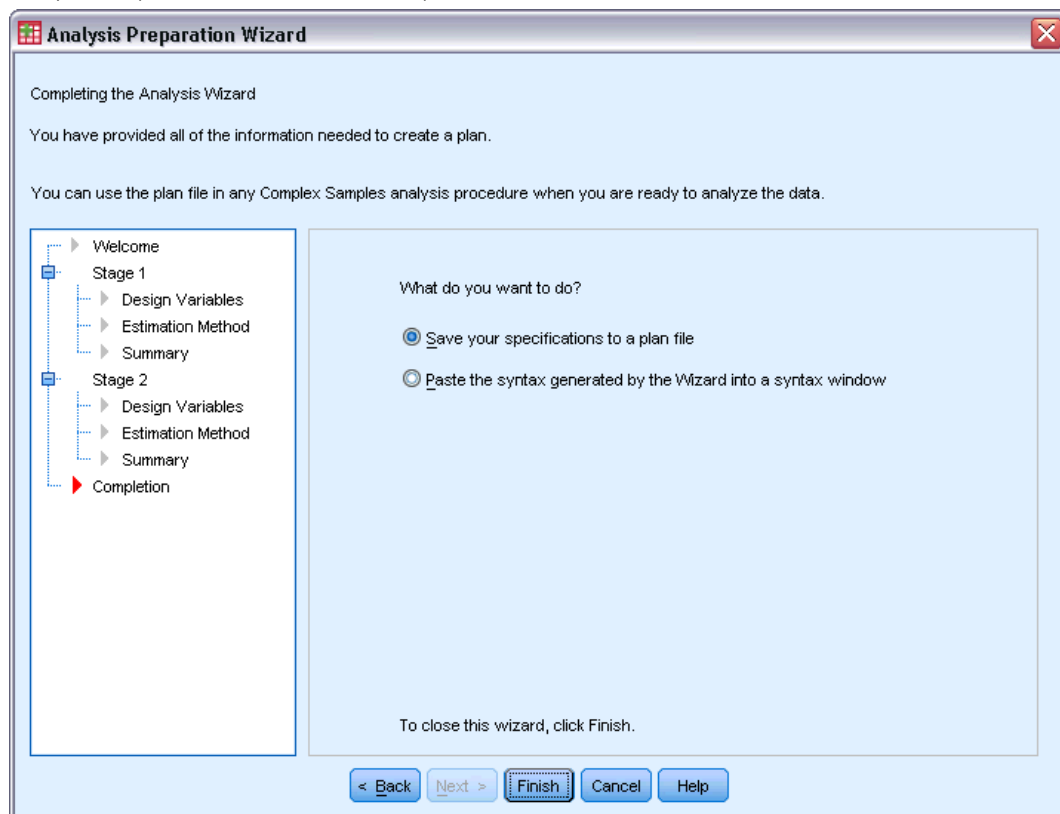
Analysis Preparation Wizard

Completing the Analysis Wizard

You have provided all of the information needed to create a plan.

You can use the plan file in any Complex Samples analysis procedure when you are ready to analyze the data.

Welcome
Stage 1
Design Variables
Estimation Method
Summary
Stage 2
Design Variables
Estimation Method
Summary
Completion

What do you want to do?

Save your specifications to a plan file

Paste the syntax generated by the Wizard into a syntax window

To close this wizard, click Finish.

< Back
Next >
Finish
Cancel
Help